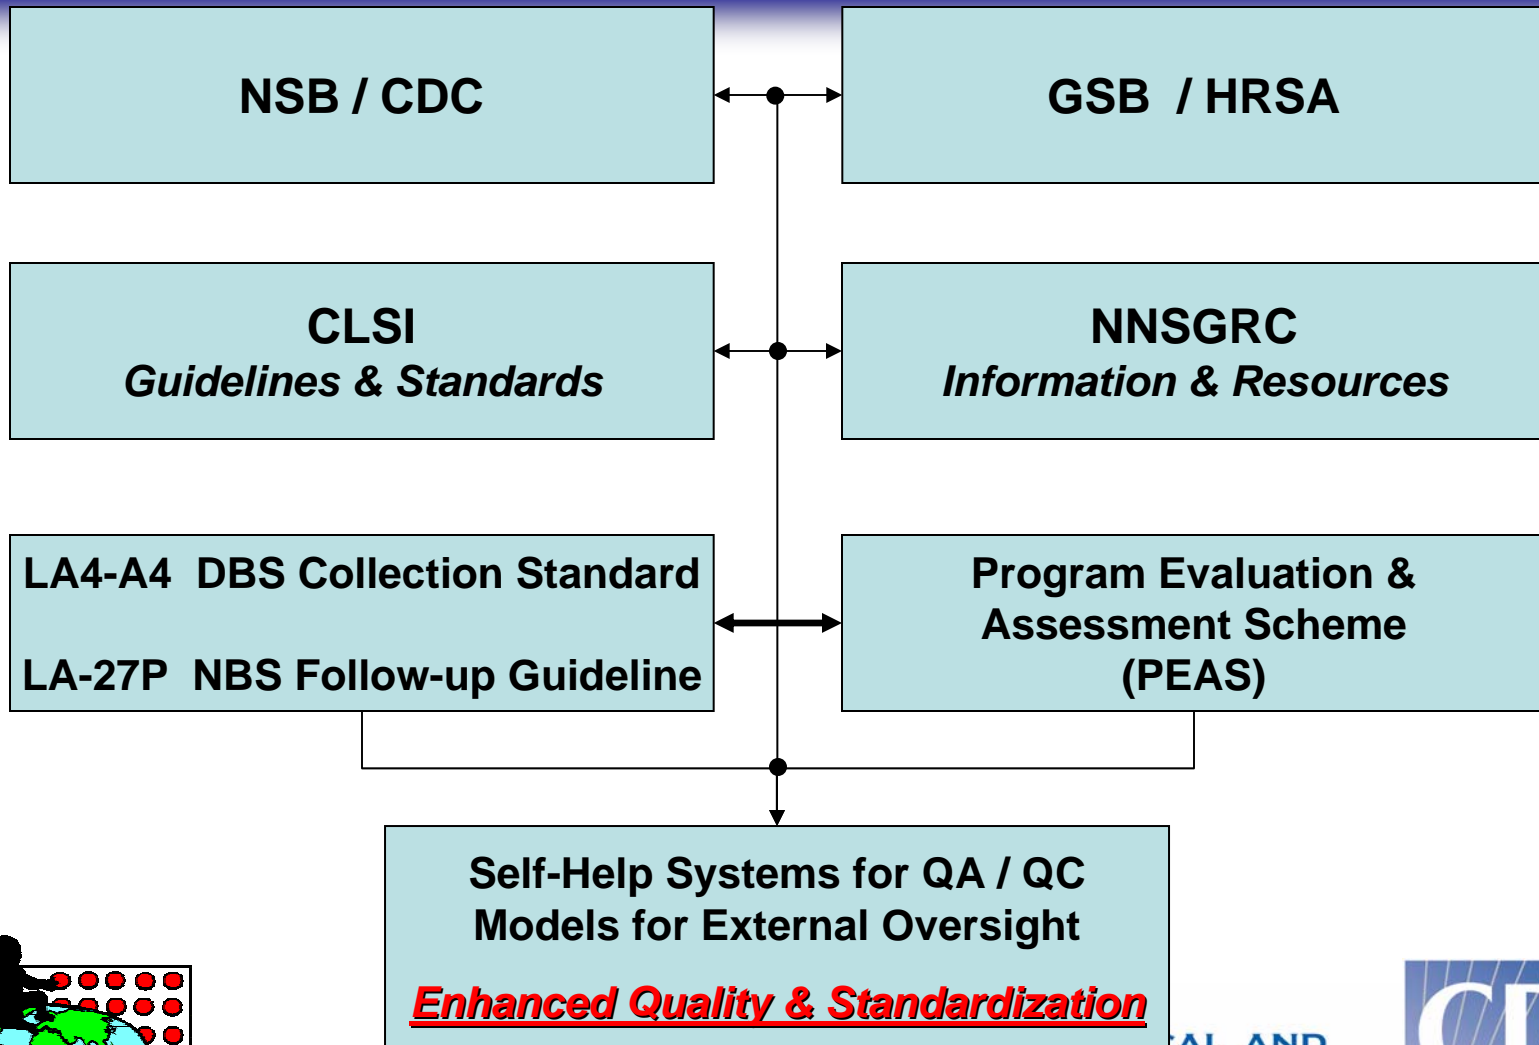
NSB / CDC

GSB / HRSA

CLSI
Guidelines & Standards

NNSGRC
Information & Resources

LA4-A4 DBS Collection Standard

LA-27P NBS Follow-up Guideline

Program Evaluation & Assessment Scheme (PEAS)

Self-Help Systems for QA / QC
Models for External Oversight

Enhanced Quality & Standardization

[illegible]AL AND